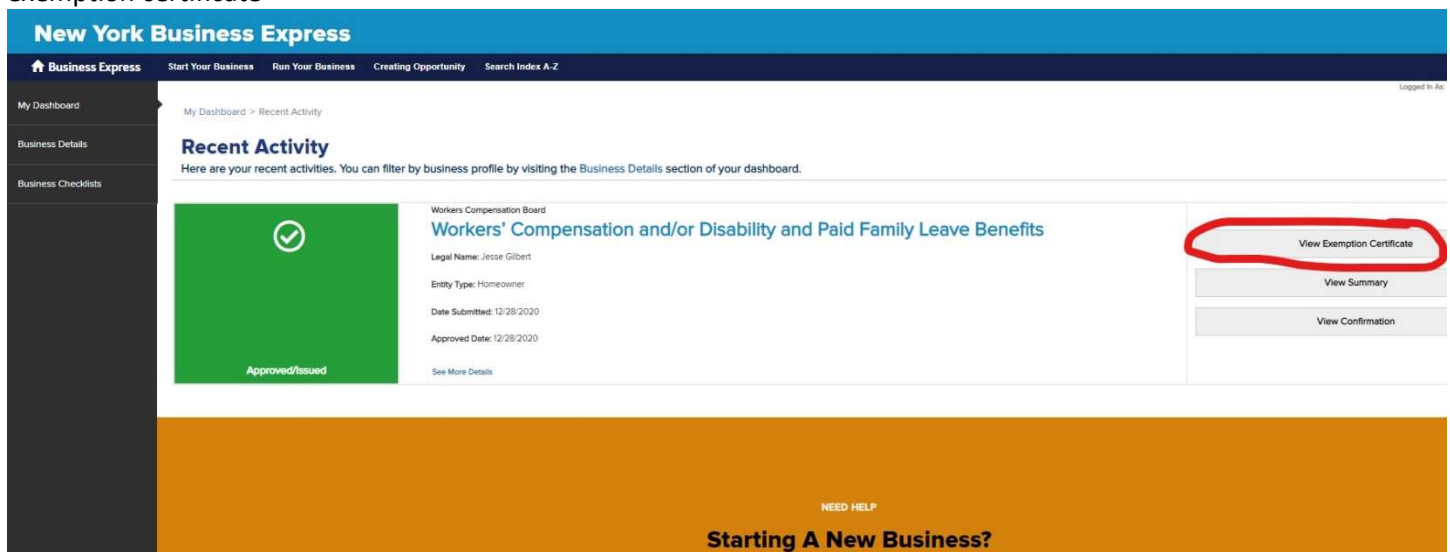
exemption certificate

New York Business Express

Business Express Start Your Business Run Your Business Creating Opportunity Search Index A-Z

My Dashboard

Business Details

Business Checklists

My Dashboard > Recent Activity

Logged In As:

Recent Activity

Here are your recent activities. You can filter by business profile by visiting the Business Details section of your dashboard.

Approved/Issued

Workers Compensation Board

Workers' Compensation and/or Disability and Paid Family Leave Benefits

Legal Name: Jesse Gilbert

Entity Type: Homeowner

Date Submitted: 12/28/2020

Approved Date: 12/28/2020

See More Details

View Exemption Certificate

View Summary

View Confirmation

NEED HELP

Starting A New Business?